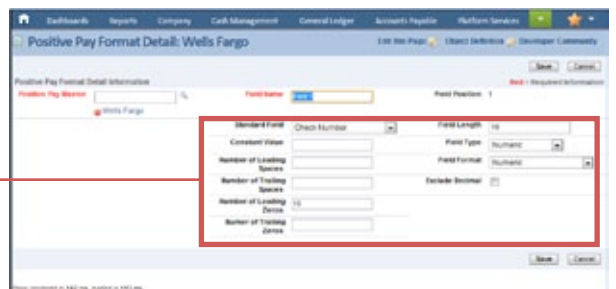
Dashboards Reports Company Cash Management General Ledger Accounts Payable Platform Services

Positive Pay Format Detail: Wells Fargo

Edit this Page | Object Definition | Developer Community

Save Cancel

Positive Pay Format Detail Information

Red = Required Information

Positive Pay Master

Wells Fargo

Field Name

Field Position 1

Standard Field Check Number

Field Length 10

Constant Value

Field Type Numeric

Number of Leading Spaces

Field Format Numeric

Number of Trailing Spaces

Exclude Decimal

Number of Leading Zeros 10

Number of Trailing Zeros

Save Cancel

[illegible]